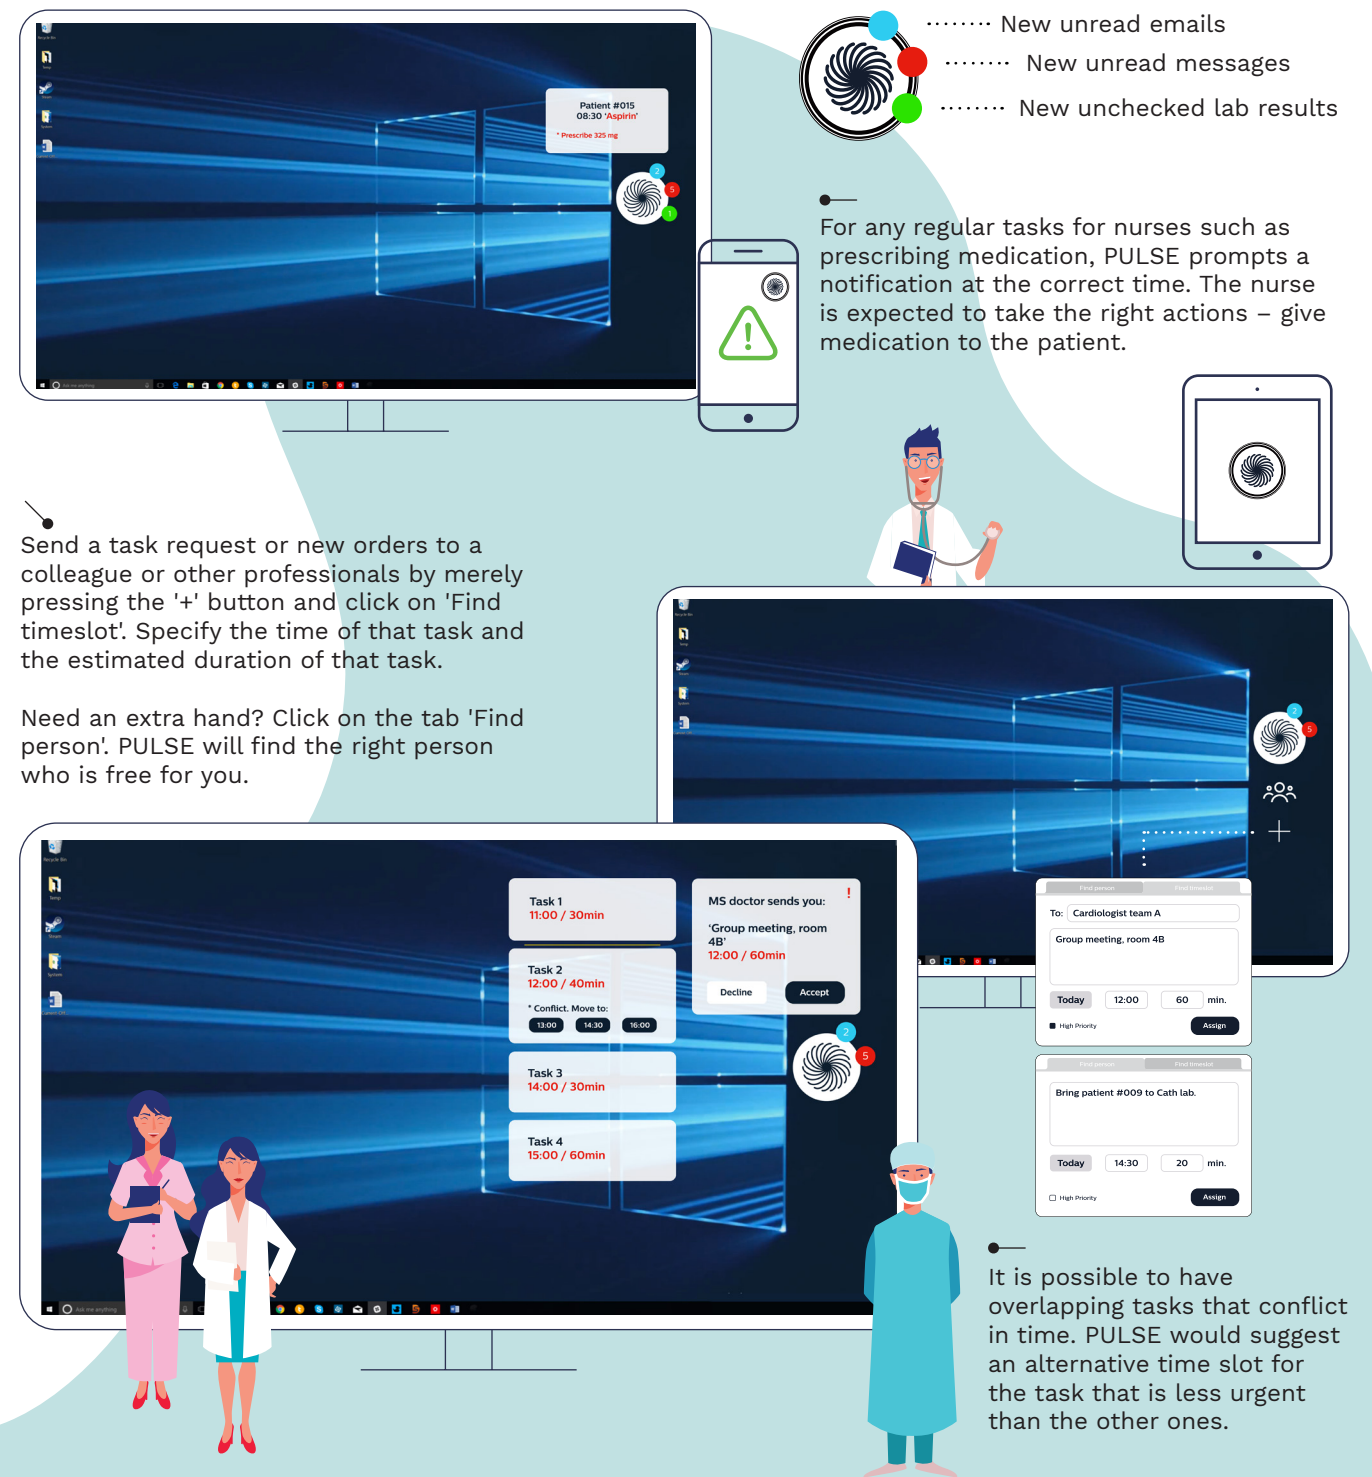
Patient #015
08:30 'Aspirin'
* Prescribe 325 mg

2
5
1

New unread emails
New unread messages
New unchecked lab results

For any regular tasks for nurses such as prescribing medication, PULSE prompts a notification at the correct time. The nurse is expected to take the right actions – give medication to the patient.

Send a task request or new orders to a colleague or other professionals by merely pressing the '+' button and click on 'Find timeslot'. Specify the time of that task and the estimated duration of that task.

Need an extra hand? Click on the tab 'Find person'. PULSE will find the right person who is free for you.

2
5

Find person
Find timeslot
To: Cardiologist team A
Group meeting, room 4B
Today
12:00
60
min.
High Priority
Assign

Find person
Find timeslot
Bring patient #009 to Cath lab.
Today
14:30
20
min.
High Priority
Assign

Task 1
11:00 / 30min

Task 2
12:00 / 40min
* Conflict. Move to:
13:00
14:30
16:00

Task 3
14:00 / 30min

Task 4
15:00 / 60min

MS doctor sends you:
!
'Group meeting, room 4B'
12:00 / 60min
Decline
Accept

2
5

It is possible to have overlapping tasks that conflict in time. PULSE would suggest an alternative time slot for the task that is less urgent than the other ones.